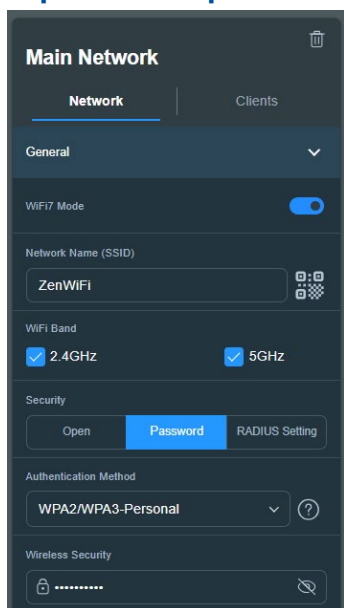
Main Network

Network
Clients

General

WiFi7 Mode

Network Name (SSID)

ZenWiFi

WiFi Band

2.4GHz
5GHz

Security

Open
Password
RADIUS Setting

Authentication Method

WPA2/WPA3-Personal

Wireless Security

••••••••••